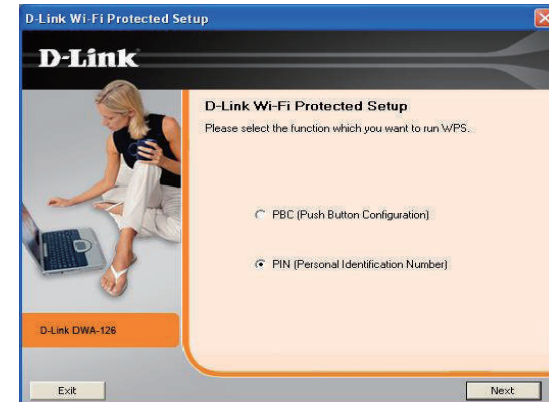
D-Link Wi-Fi Protected Setup

D-Link

D-Link Wi-Fi Protected Setup

Please select the function which you want to run WPS.

PBC (Push Button Configuration)

PIN (Personal Identification Number)

D-Link DWA-126

Exit

Next